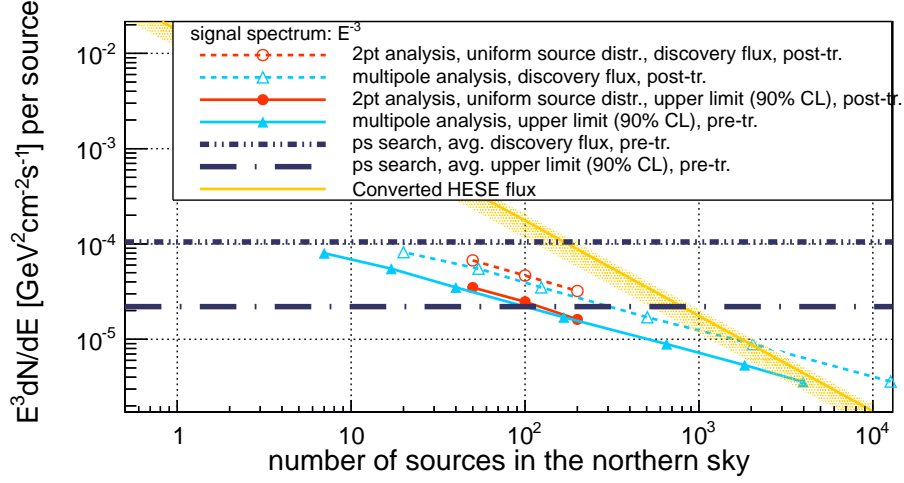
signal spectrum: $E^{-3}$

2pt analysis, uniform source distr., discovery flux, post-tr.

multipole analysis, discovery flux, post-tr.

2pt analysis, uniform source distr., upper limit (90% CL), post-tr.

multipole analysis, upper limit (90% CL), pre-tr.

ps search, avg. discovery flux, pre-tr.

ps search, avg. upper limit (90% CL), pre-tr.

Converted HESE flux

$E^3dN/dE$ [$GeV^2cm^{-2}s^{-1}$] per source

$10^{-2}$

$10^{-3}$

$10^{-4}$

$10^{-5}$

1

10

$10^2$

$10^3$

$10^4$

number of sources in the northern sky